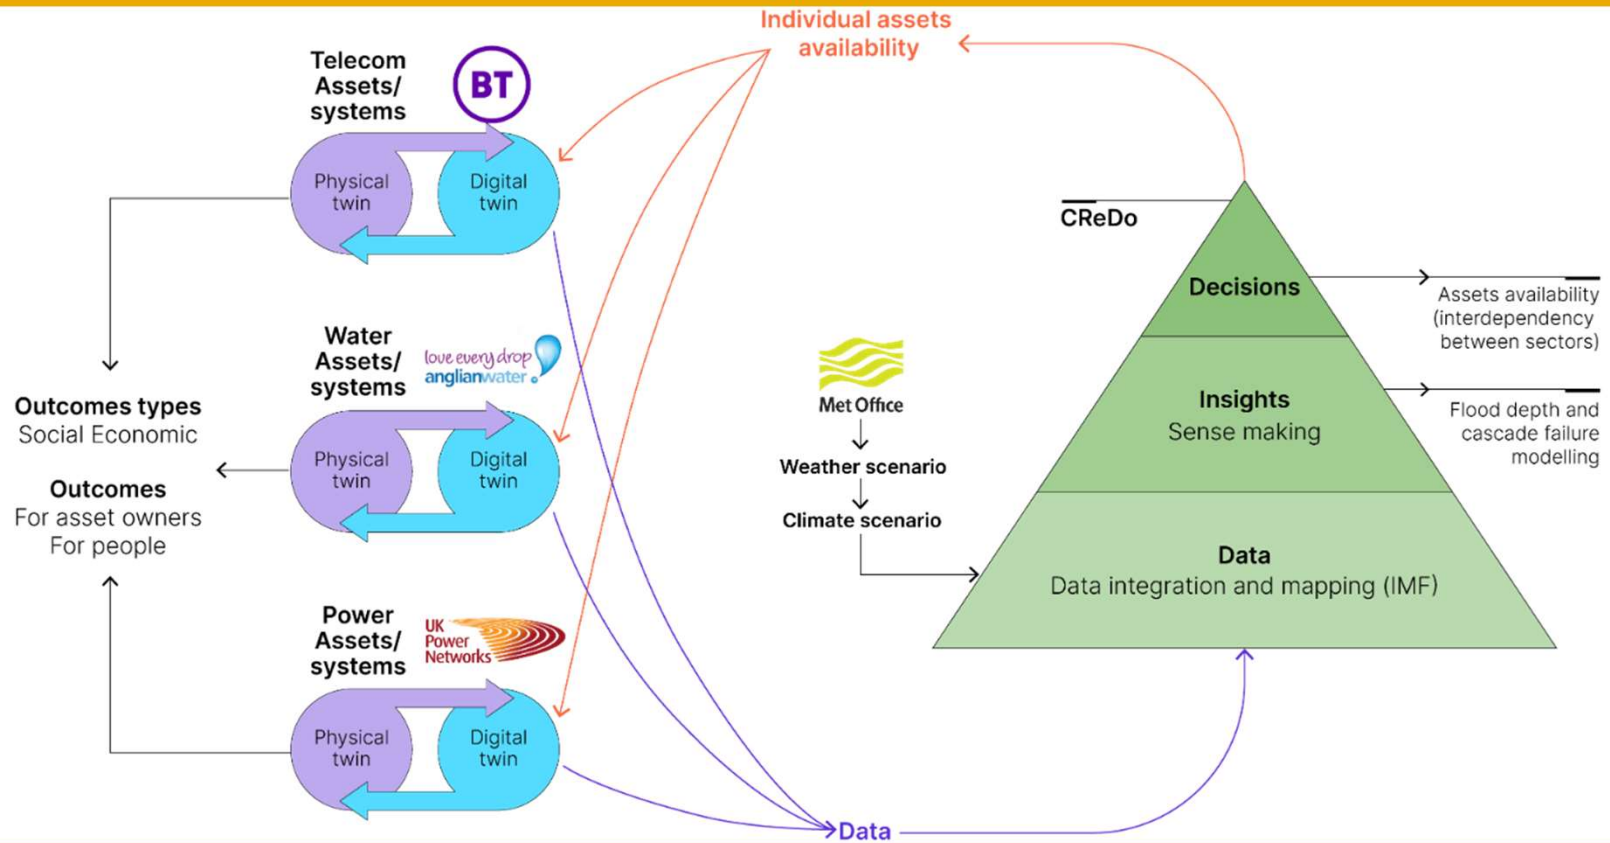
Individual assets availability

Telecom Assets/ systems

BT

Physical twin

Digital twin

Water Assets/ systems

love every drop anglianwater

Physical twin

Digital twin

Power Assets/ systems

UK Power Networks

Physical twin

Digital twin

Outcomes types
Social Economic

Outcomes
For asset owners
For people

Met Office

Weather scenario

Climate scenario

CReDo

Decisions

Insights
Sense making

Data
Data integration and mapping (IMF)

Assets availability (interdependency between sectors)

Flood depth and cascade failure modelling

Data